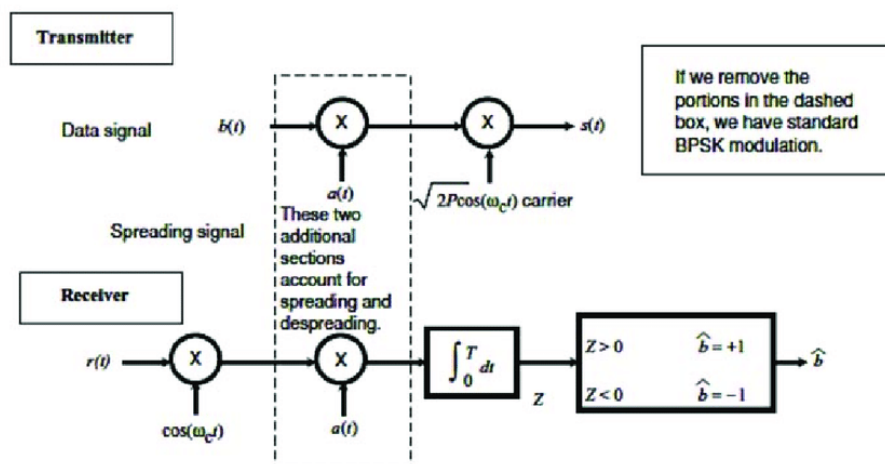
Transmitter

If we remove the portions in the dashed box, we have standard BPSK modulation.

Data signal $b(t)$ X X $s(t)$

$a(t)$

$\sqrt{2P\cos(\omega_c t)}$ carrier

Spreading signal

These two additional sections account for spreading and despreading.

Receiver

$r(t)$ X X

$\cos(\omega_c t)$

$a(t)$

$\int_0^T dt$

Z

$Z > 0$ $\hat{b} = +1$

$Z < 0$ $\hat{b} = -1$

$\hat{b}$